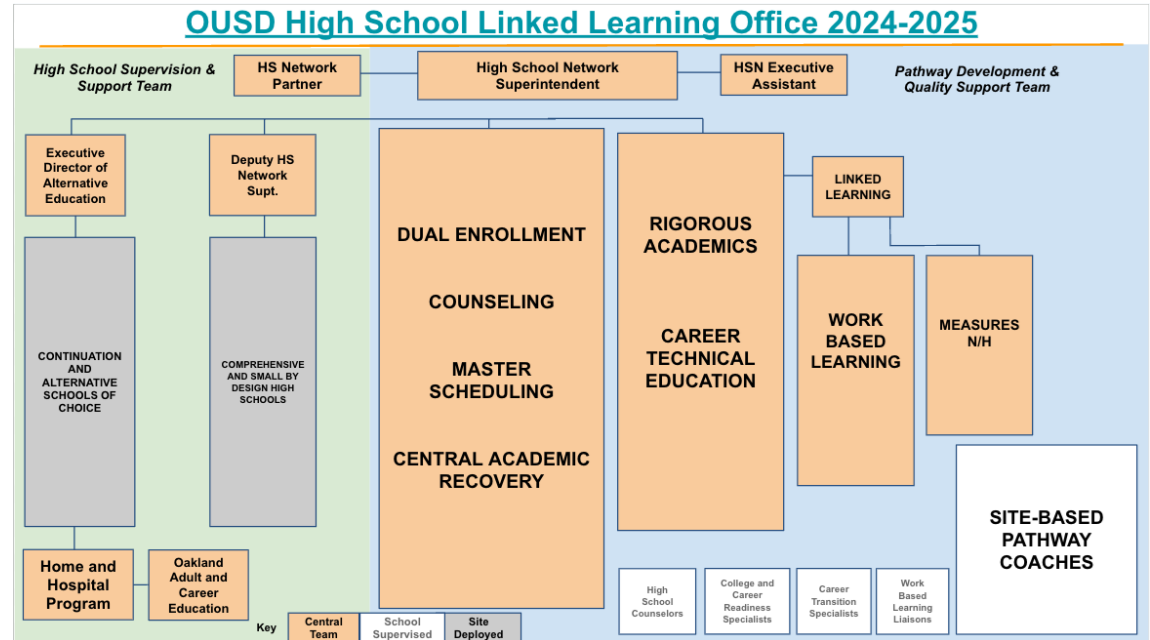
OUSD High School Linked Learning Office 2024-2025

High School Supervision & Support Team

HS Network Partner

High School Network Superintendent

HSN Executive Assistant

Pathway Development & Quality Support Team

Executive Director of Alternative Education

Deputy HS Network Supt.

DUAL ENROLLMENT

COUNSELING

MASTER SCHEDULING

CENTRAL ACADEMIC RECOVERY

RIGOROUS ACADEMICS

CAREER TECHNICAL EDUCATION

LINKED LEARNING

WORK BASED LEARNING

MEASURES N/H

CONTINUATION AND ALTERNATIVE SCHOOLS OF CHOICE

COMPREHENSIVE AND SMALL BY DESIGN HIGH SCHOOLS

SITE-BASED PATHWAY COACHES

Home and Hospital Program

Oakland Adult and Career Education

High School Counselors

College and Career Readiness Specialists

Career Transition Specialists

Work Based Learning Liaisons

Key

| Central Team | School Supervised | Site Deployed |
|---|---|---|